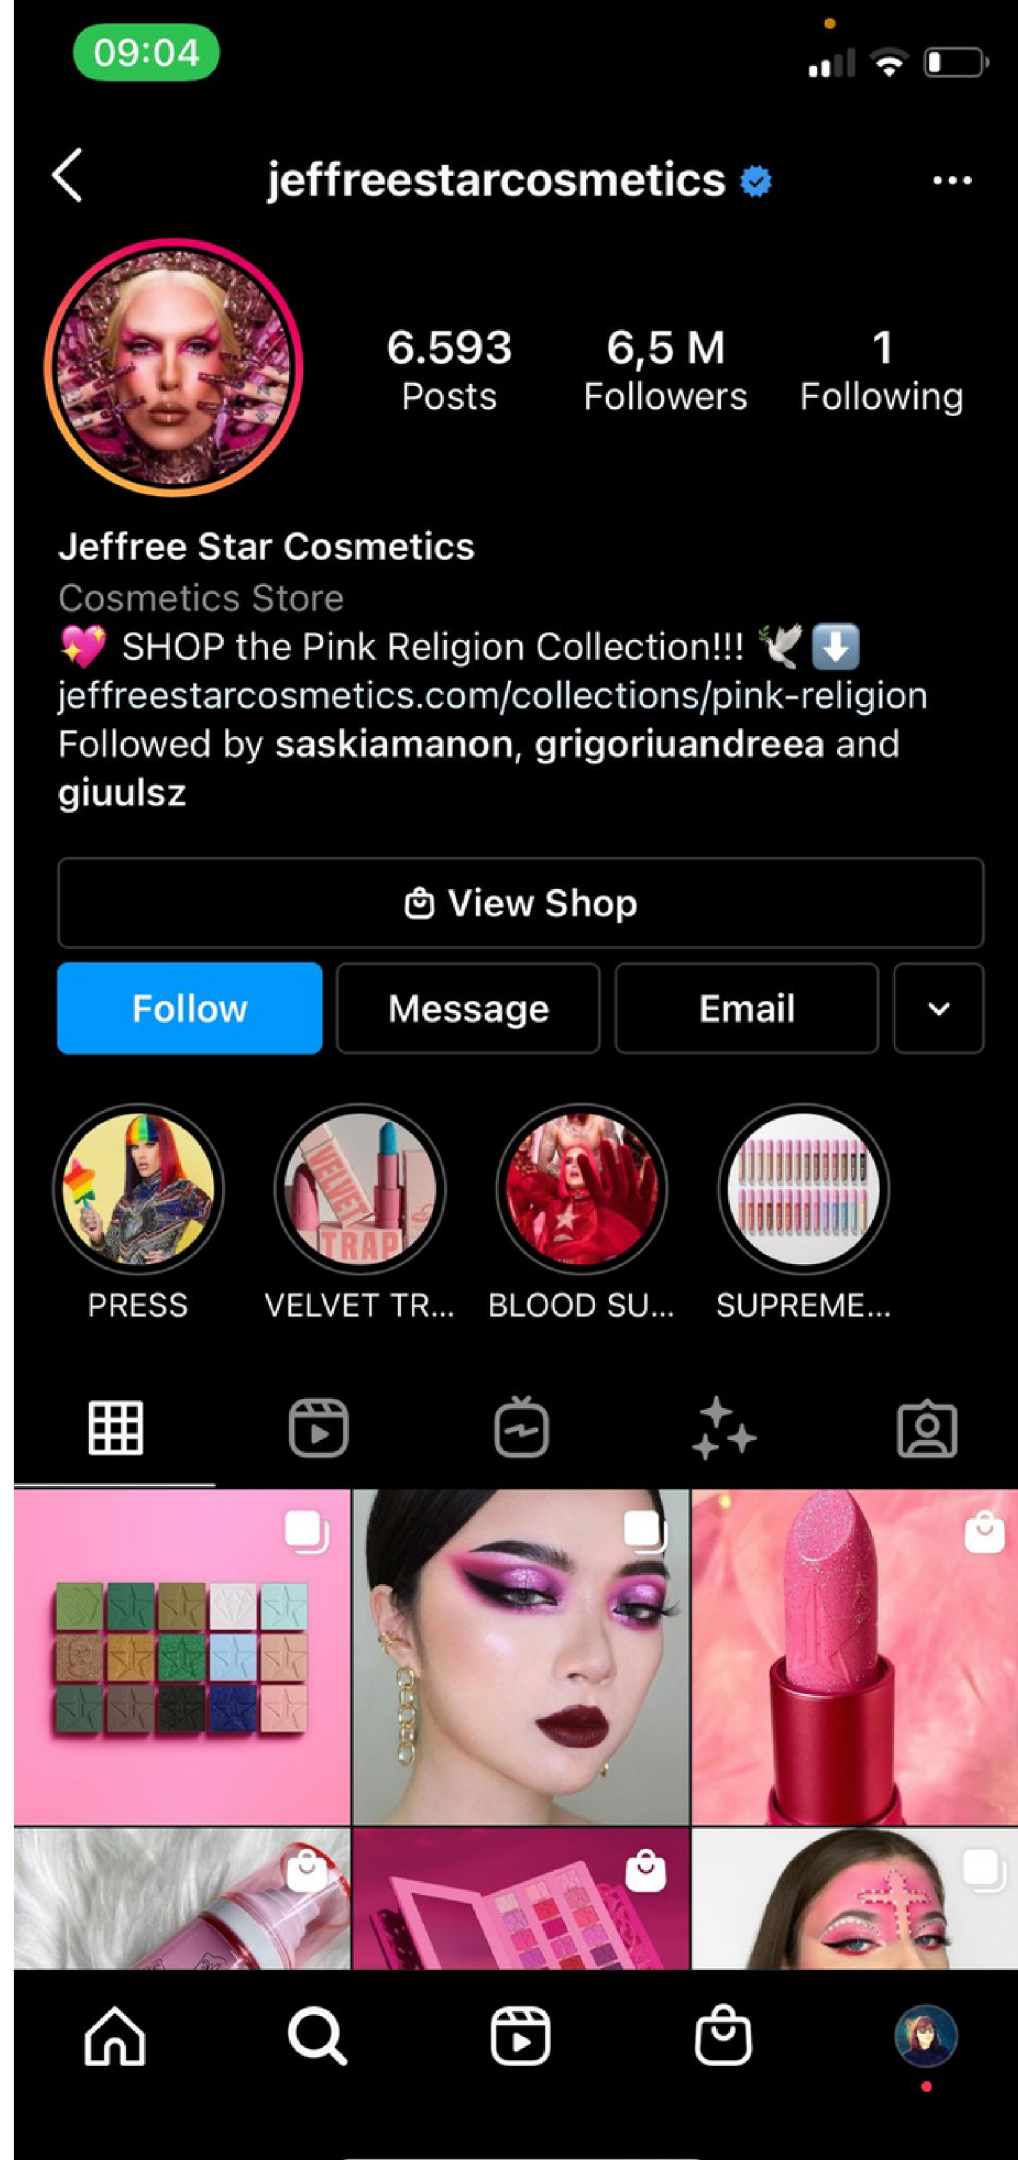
09:04

jeffreestarcosmetics

6.593 Posts
6,5 M Followers
1 Following

Jeffree Star Cosmetics
Cosmetics Store
💖 SHOP the Pink Religion Collection!!! 🕊️ ⬇️
jeffreestarcosmetics.com/collections/pink-religion
Followed by saskiamanon, grigoriuandreea and giuulsz

View Shop

Follow
Message
Email

PRESS
VELVET TR...
BLOOD SU...
SUPREME...

VELVET TRAP